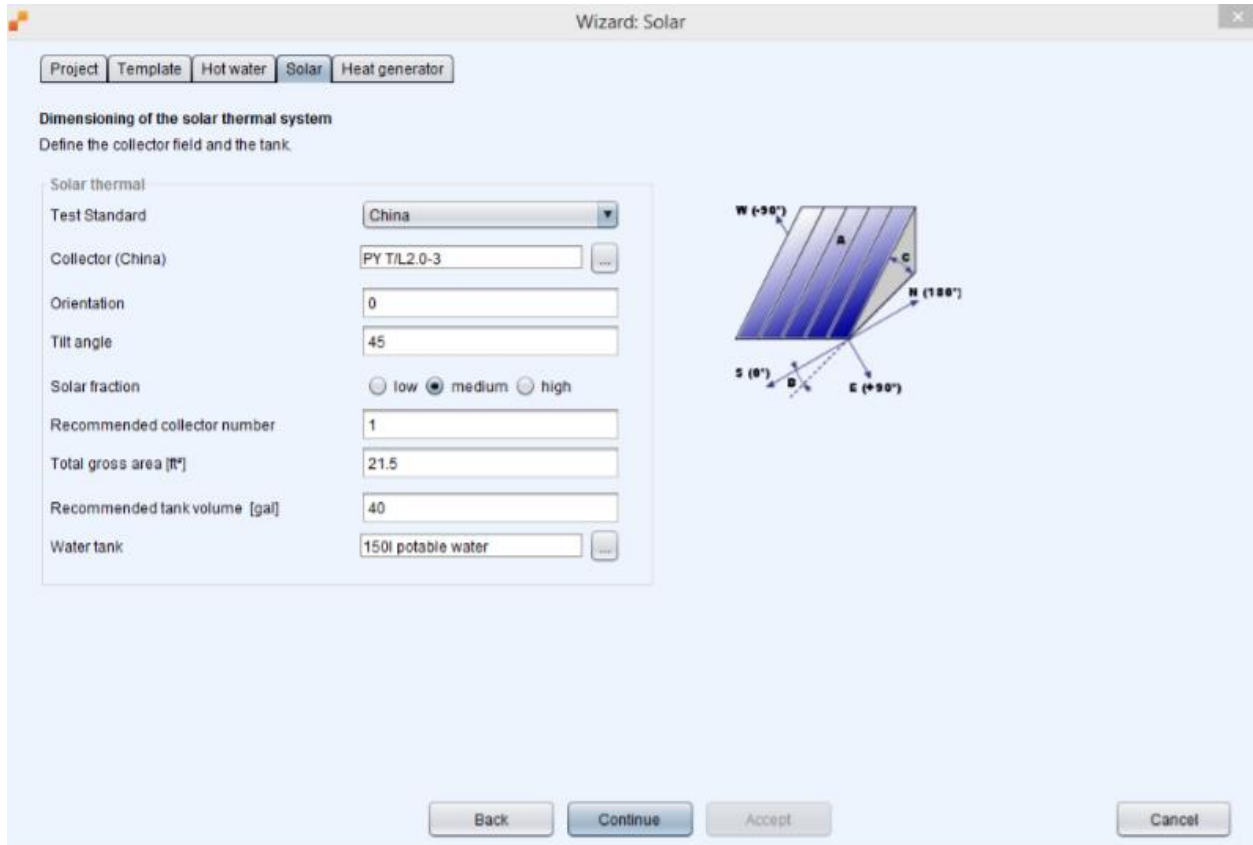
Wizard: Solar

Project | Template | Hot water | Solar | Heat generator

Dimensioning of the solar thermal system
Define the collector field and the tank.

Solar thermal

Test Standard | China
Collector (China) | PY T/L2.0-3 | ...
Orientation | 0
Tilt angle | 45
Solar fraction | low | medium | high
Recommended collector number | 1
Total gross area [ft²] | 21.5
Recommended tank volume [gal] | 40
Water tank | 150l potable water | ...

W (-90°)
A
C
N (180°)
S (0°)
B
E (+90°)

Back | Continue | Accept | Cancel